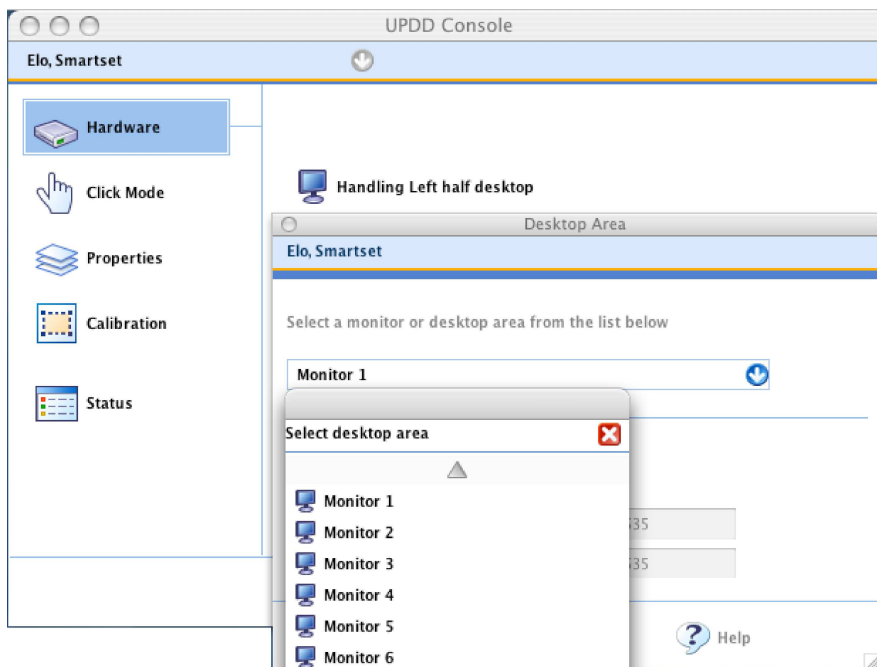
UPDD Console

Elo, Smartset

Hardware

Click Mode

Properties

Calibration

Status

Handling Left half desktop

Desktop Area

Elo, Smartset

Select a monitor or desktop area from the list below

Monitor 1

Select desktop area

Monitor 1
Monitor 2
Monitor 3
Monitor 4
Monitor 5
Monitor 6

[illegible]35
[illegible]35

Help